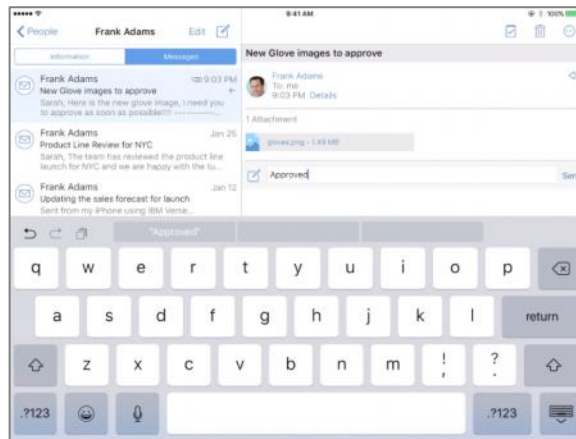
9:41 AM

100%

People

Frank Adams

Edit

Information

Messages

Frank Adams

9:03 PM

New Glove images to approve

Sarah, Here is the new glove image, I need you to approve as soon as possible!!! ————

Frank Adams

Jan 25

Product Line Review for NYC

Sarah, The team has reviewed the product line launch for NYC and we are happy with the tu...

Frank Adams

Jan 12

Updating the sales forecast for launch

Sent from my iPhone using IBM Verse...

New Glove images to approve

Frank Adams

To: me

9:03 PM Details

1 Attachment

gloves.png - 1.43 MB

Approved

Sen

"Approved"

q w e r t y u i o p

a s d f g h j k l return

z x c v b n m ! ?

.?123 .?123